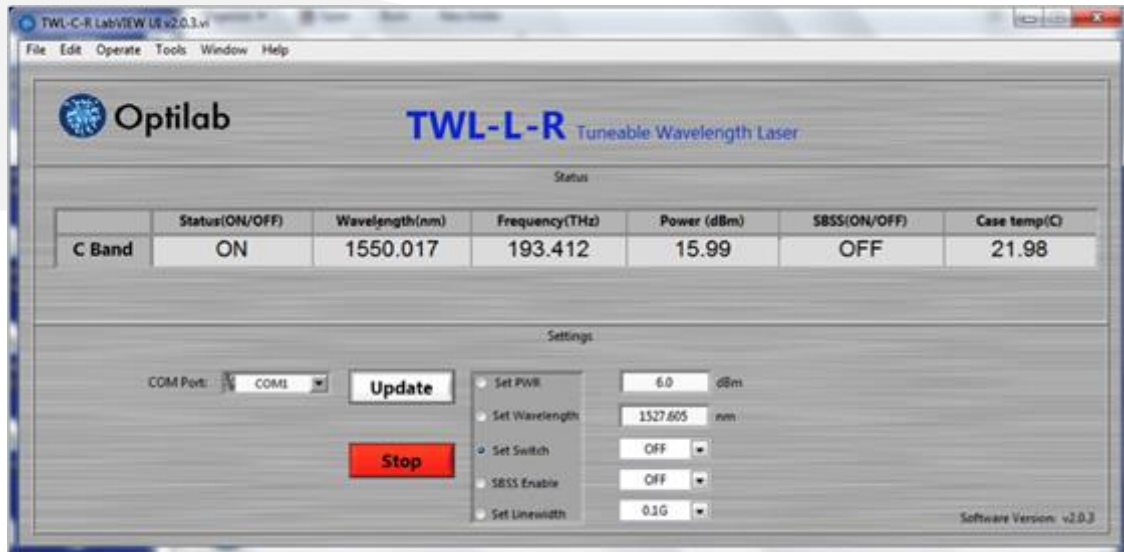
TWL-C-R LabVIEW UI v2.0.3.vi

File Edit Operate Tools Window Help

Optilab

TWL-L-R Tuneable Wavelength Laser

Status

| | Status(ON/OFF) | Wavelength(nm) | Frequency(THz) | Power (dBm) | SBSS(ON/OFF) | Case temp(C) |
|---|---|---|---|---|---|---|
| C Band | ON | 1550.017 | 193.412 | 15.99 | OFF | 21.98 |

Settings

COM Port: COM1

Update

Stop

Set PWR 6.0 dBm

Set Wavelength 1527.605 nm

Set Switch OFF

SBSS Enable OFF

Set Linewidth 0.1G

Software Version: v2.0.3